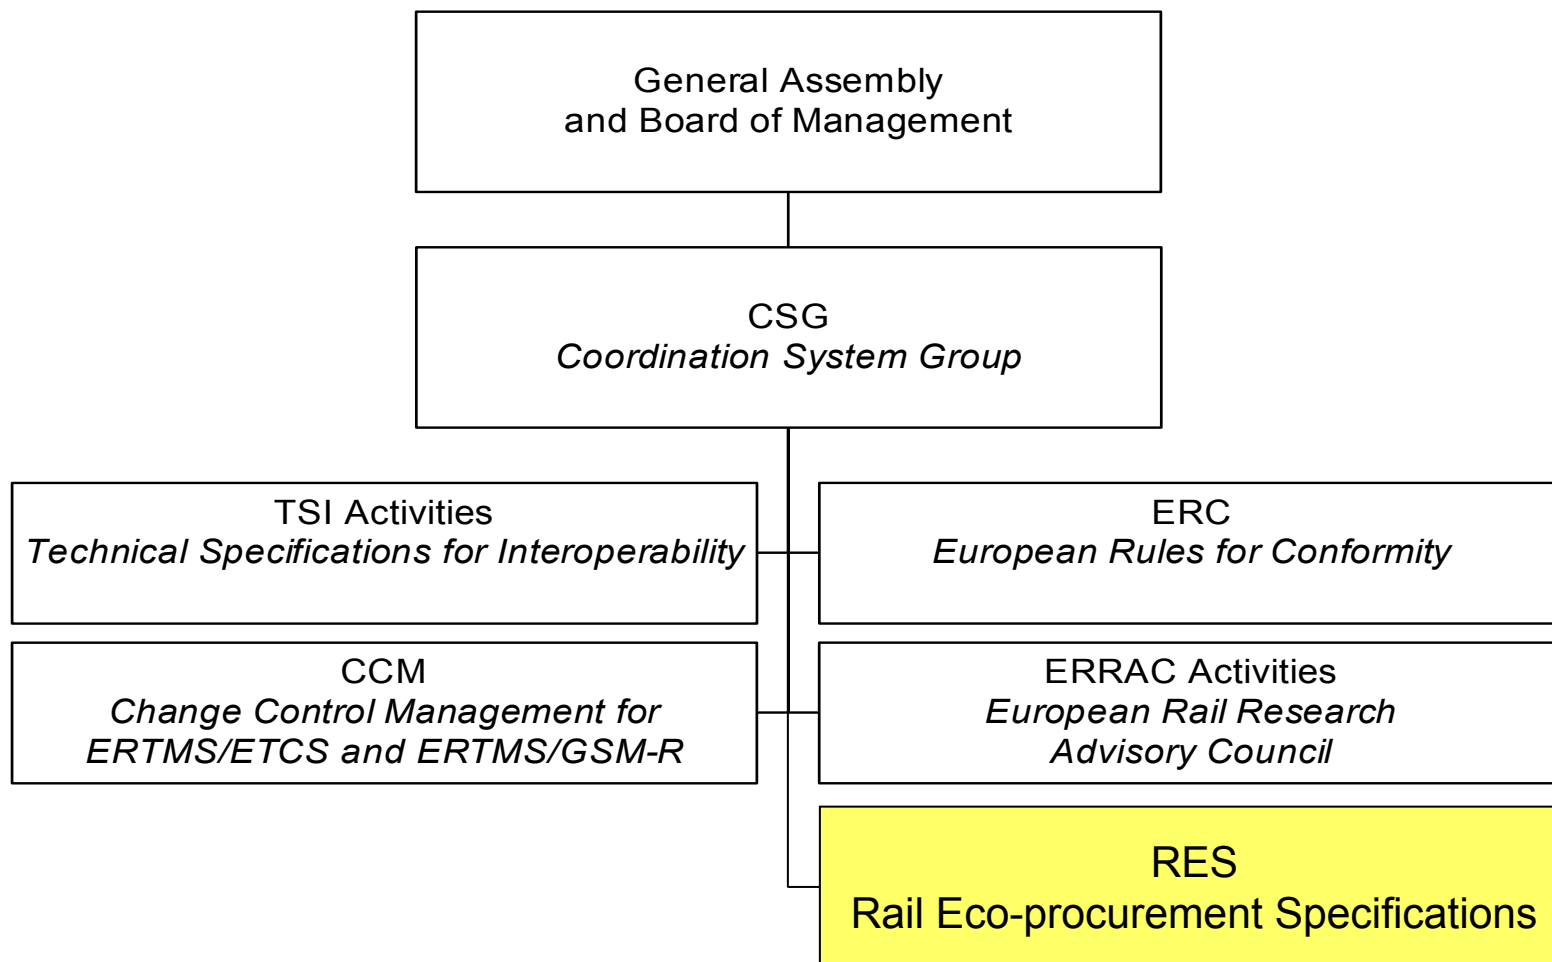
General Assembly
and Board of Management

CSG
Coordination System Group

TSI Activities
Technical Specifications for Interoperability

ERC
European Rules for Conformity

CCM
Change Control Management for ERTMS/ETCS and ERTMS/GSM-R

ERRAC Activities
European Rail Research Advisory Council

RES
Rail Eco-procurement Specifications